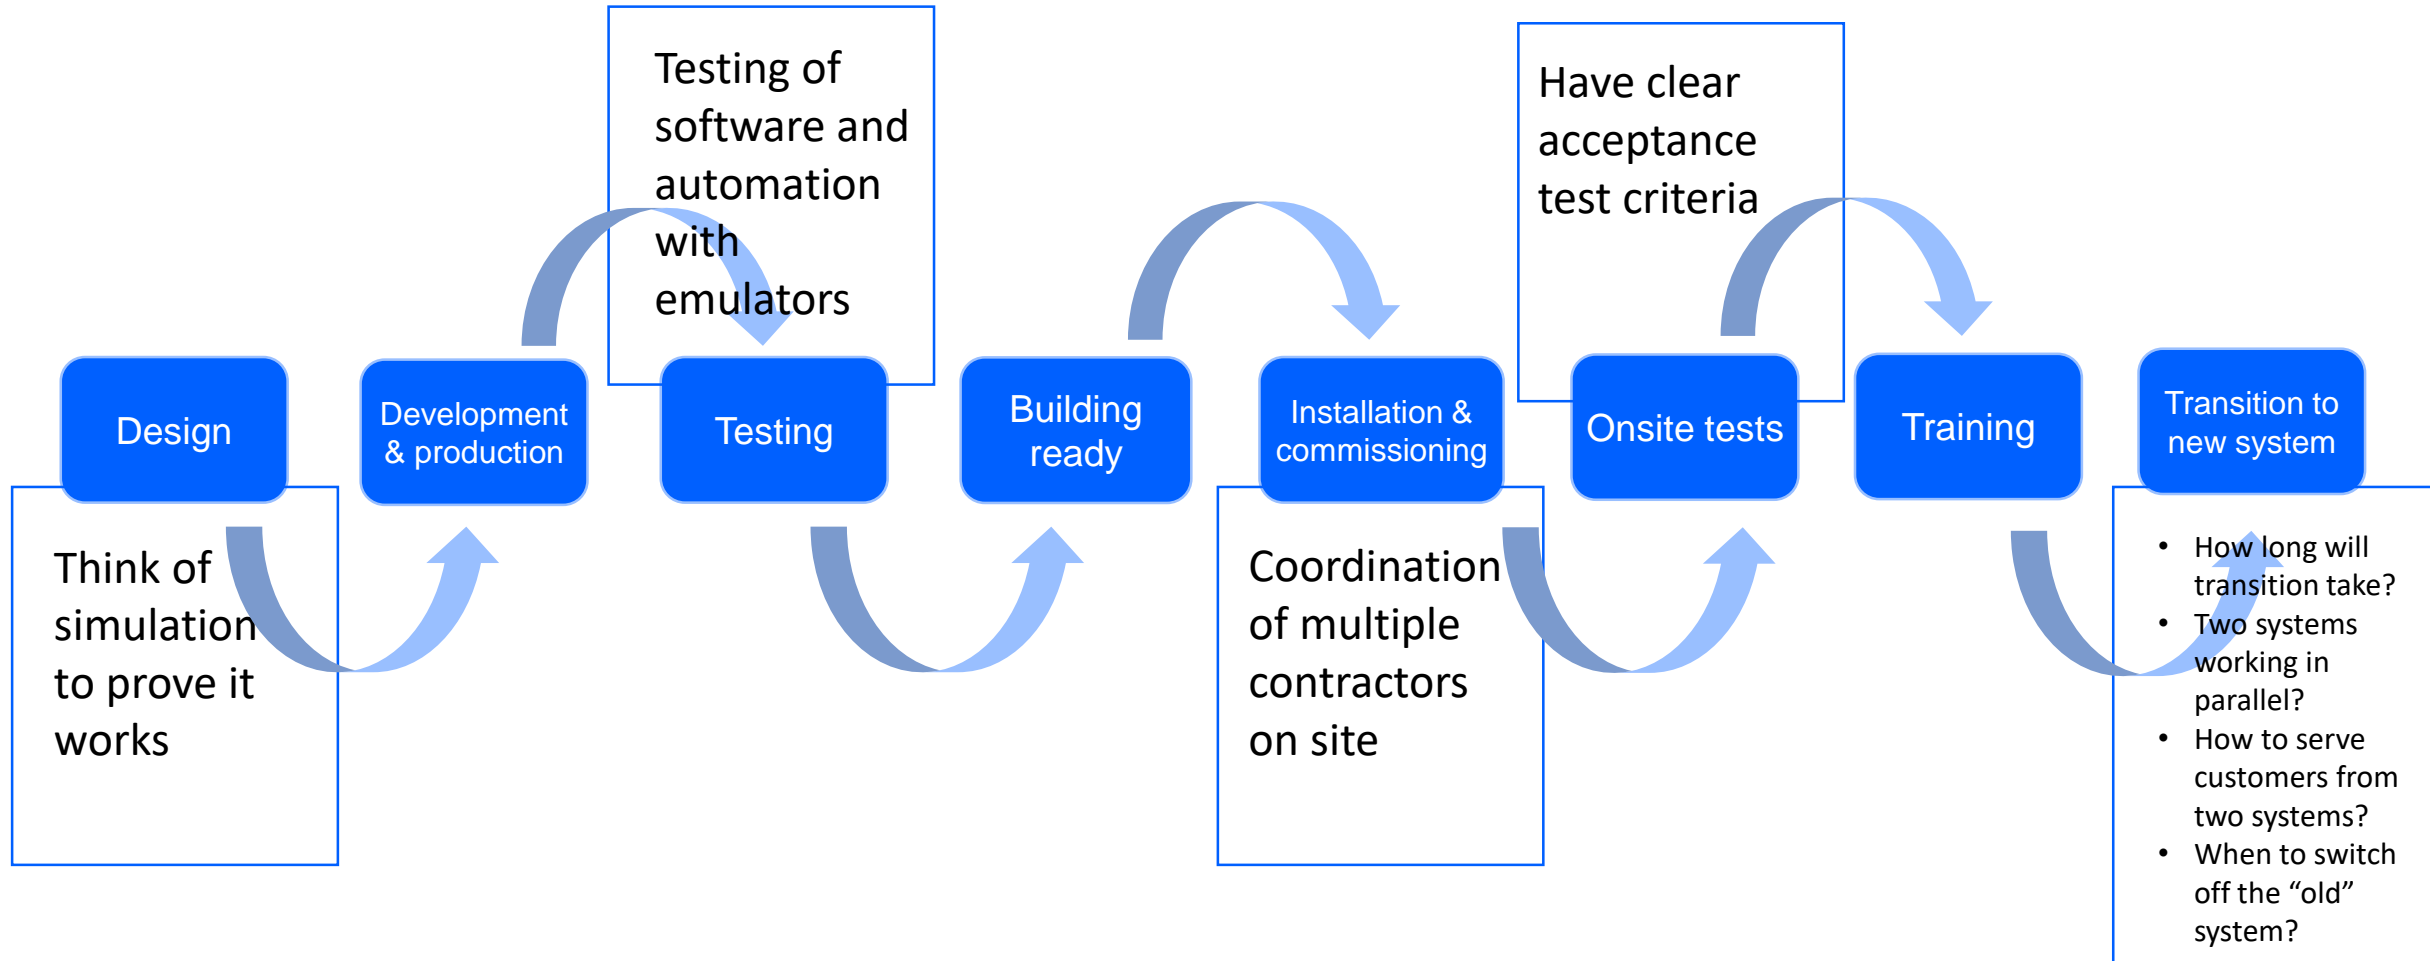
Testing of software and automation with emulators

Have clear acceptance test criteria

Design

Development & production

Testing

Building ready

Installation & commissioning

Onsite tests

Training

Transition to new system

Think of simulation to prove it works

Coordination of multiple contractors on site

- How long will transition take?
- Two systems working in parallel?
- How to serve customers from two systems?
- When to switch off the “old” system?